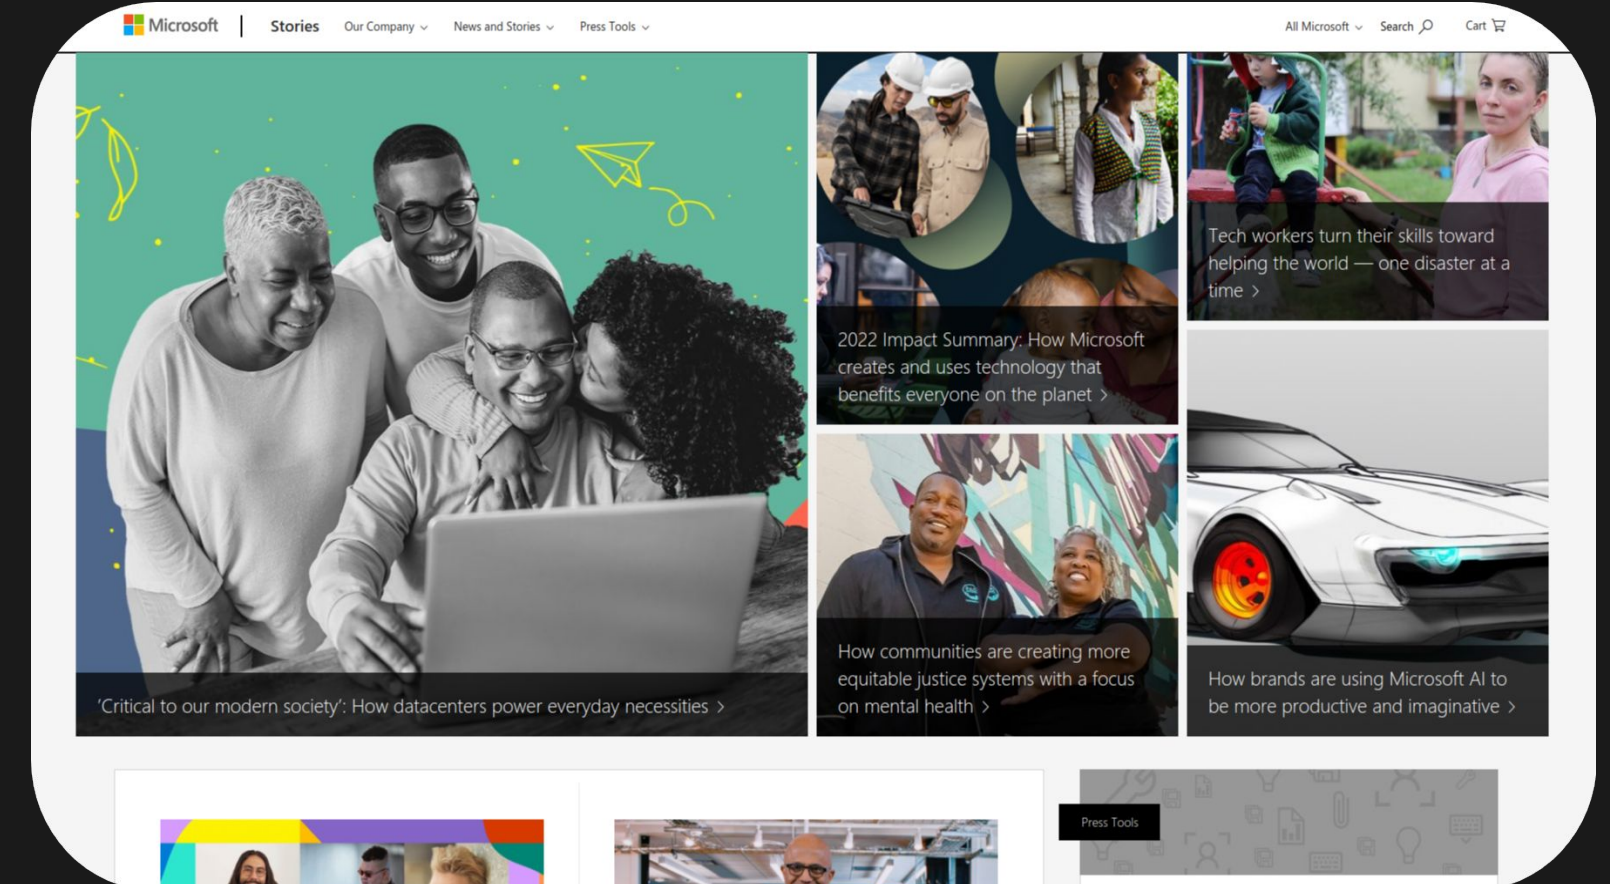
Microsoft | Stories Our Company News and Stories Press Tools All Microsoft Search Cart

'Critical to our modern society': How datacenters power everyday necessities >

2022 Impact Summary: How Microsoft creates and uses technology that benefits everyone on the planet >

Tech workers turn their skills toward helping the world — one disaster at a time >

How communities are creating more equitable justice systems with a focus on mental health >

How brands are using Microsoft AI to be more productive and imaginative >

Press Tools